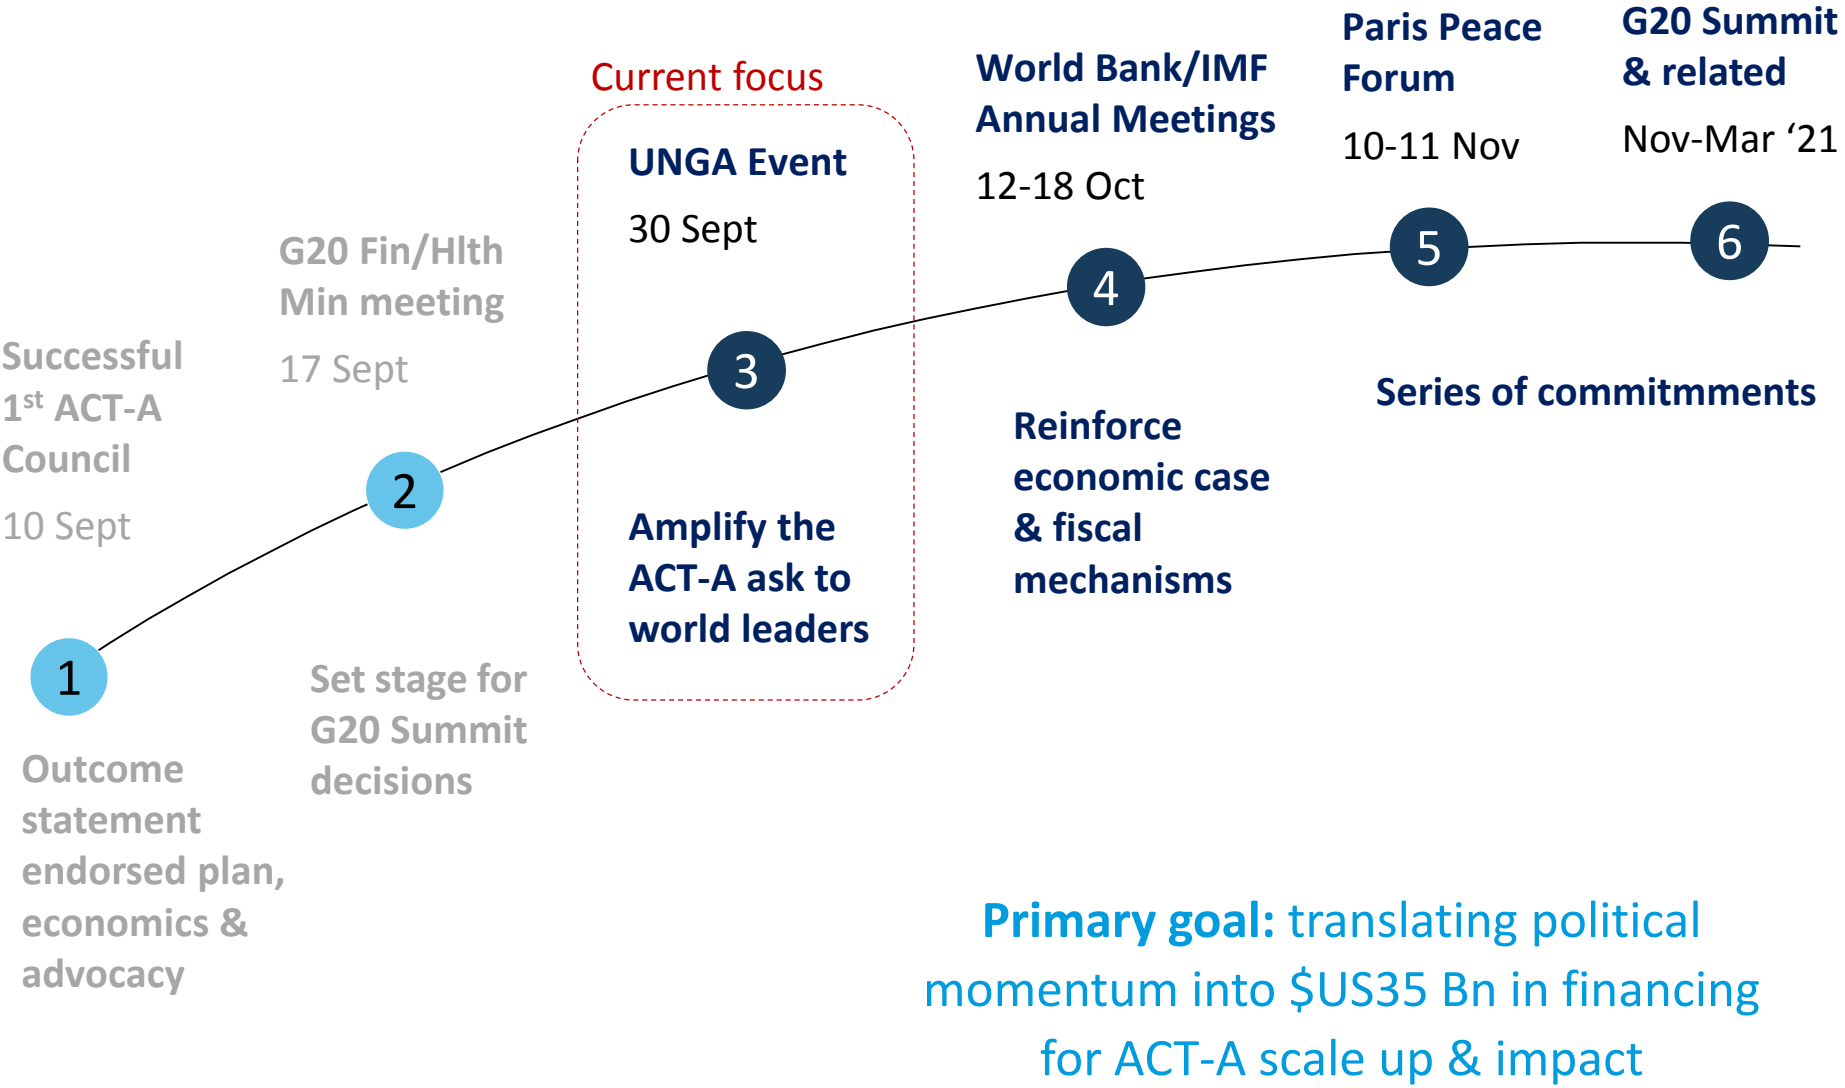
Successful 1st ACT-A Council

10 Sept

1

Outcome statement endorsed plan, economics & advocacy

G20 Fin/Hlth Min meeting

17 Sept

2

Set stage for G20 Summit decisions

Current focus

UNGA Event

30 Sept

3

Amplify the ACT-A ask to world leaders

World Bank/IMF Annual Meetings

12-18 Oct

4

Reinforce economic case & fiscal mechanisms

Paris Peace Forum

10-11 Nov

5

G20 Summit & related

Nov-Mar '21

6

Series of commitmments

Primary goal: translating political momentum into \$US35 Bn in financing for ACT-A scale up & impact